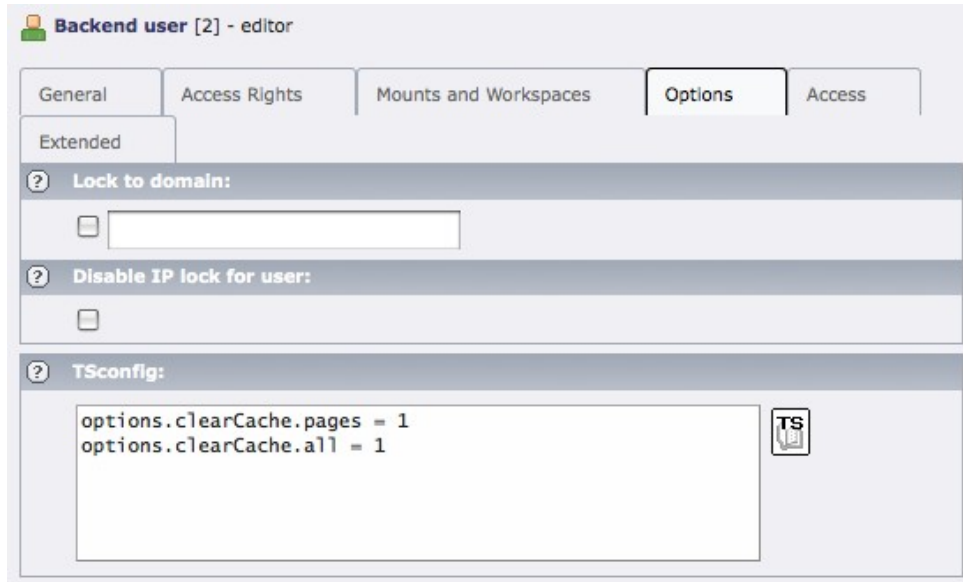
Backend user [2] - editor

General | Access Rights | Mounts and Workspaces | Options | Access | Extended

? Lock to domain:

? Disable IP lock for user:

? TSconfig:

options.clearCache.pages = 1
options.clearCache.all = 1

TS